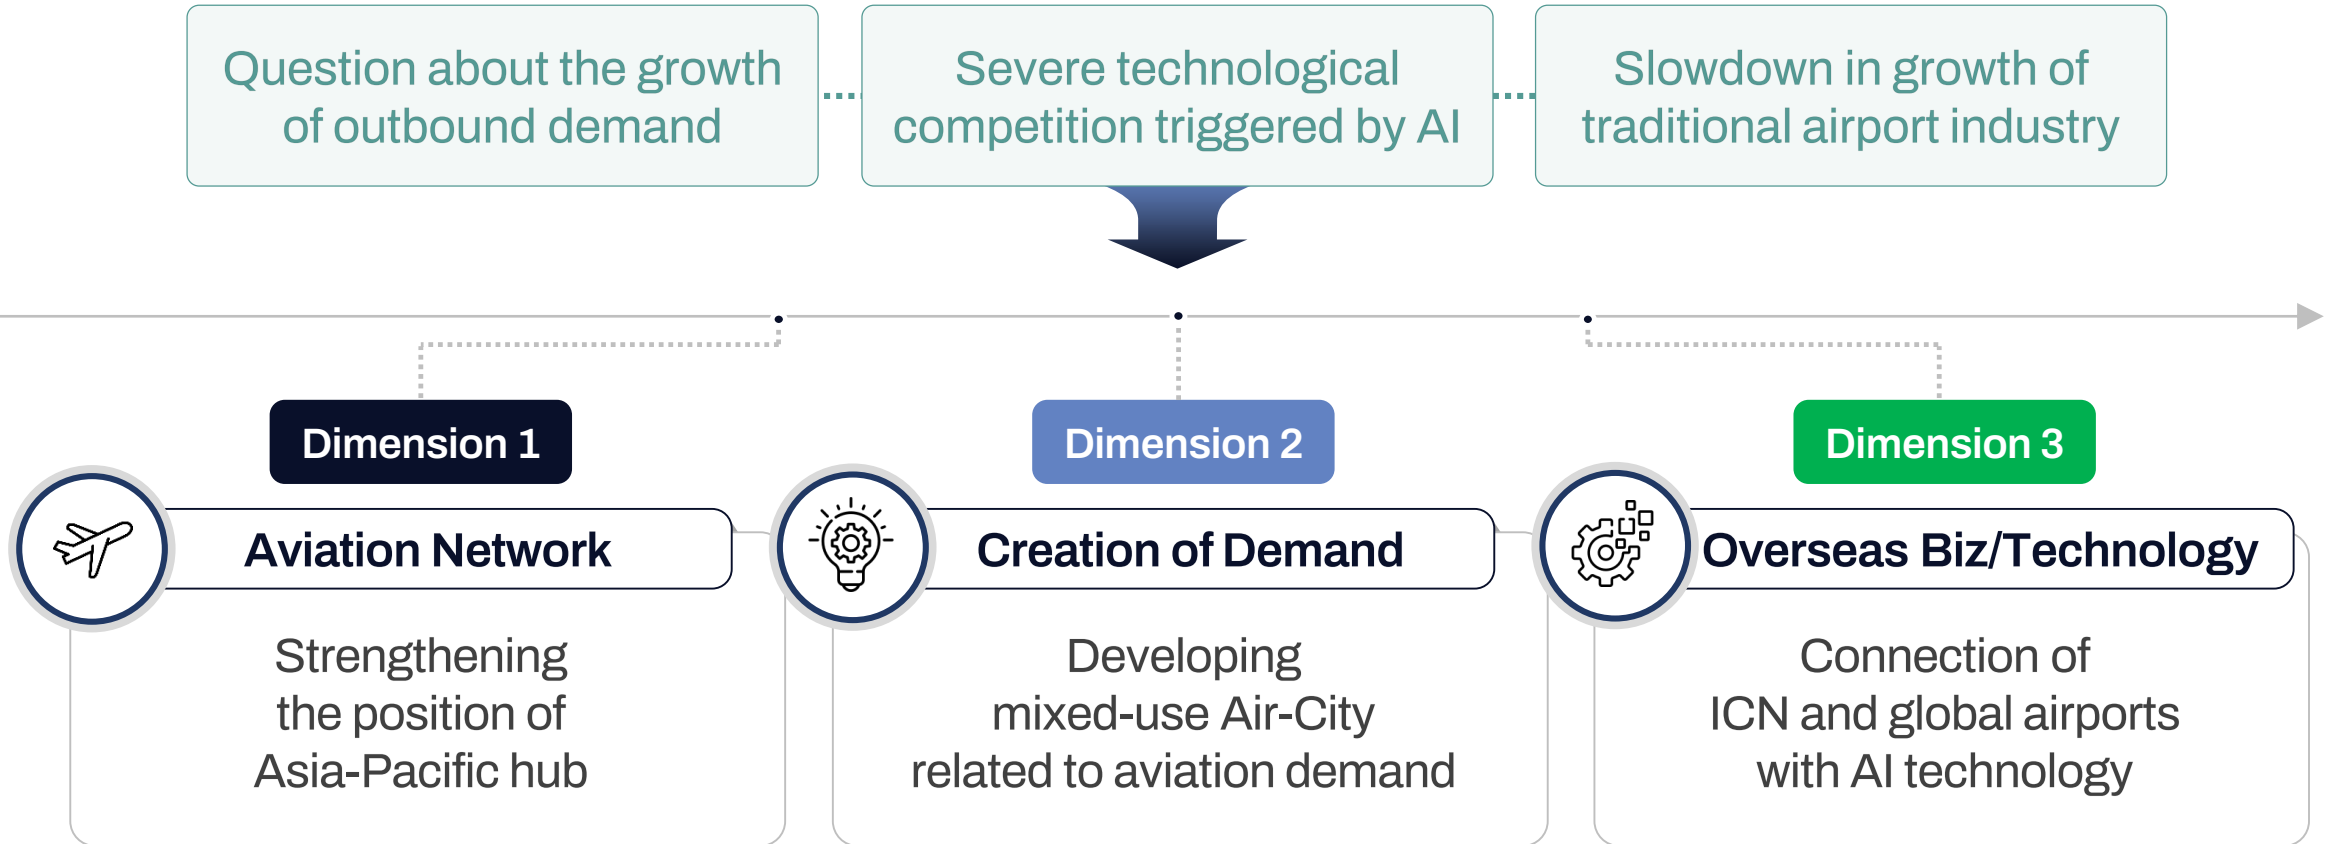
Question about the growth of outbound demand

Severe technological competition triggered by AI

Slowdown in growth of traditional airport industry

Dimension 1

Aviation Network

Strengthening the position of Asia-Pacific hub

Dimension 2

Creation of Demand

Developing mixed-use Air-City related to aviation demand

Dimension 3

Overseas Biz/Technology

Connection of ICN and global airports with AI technology